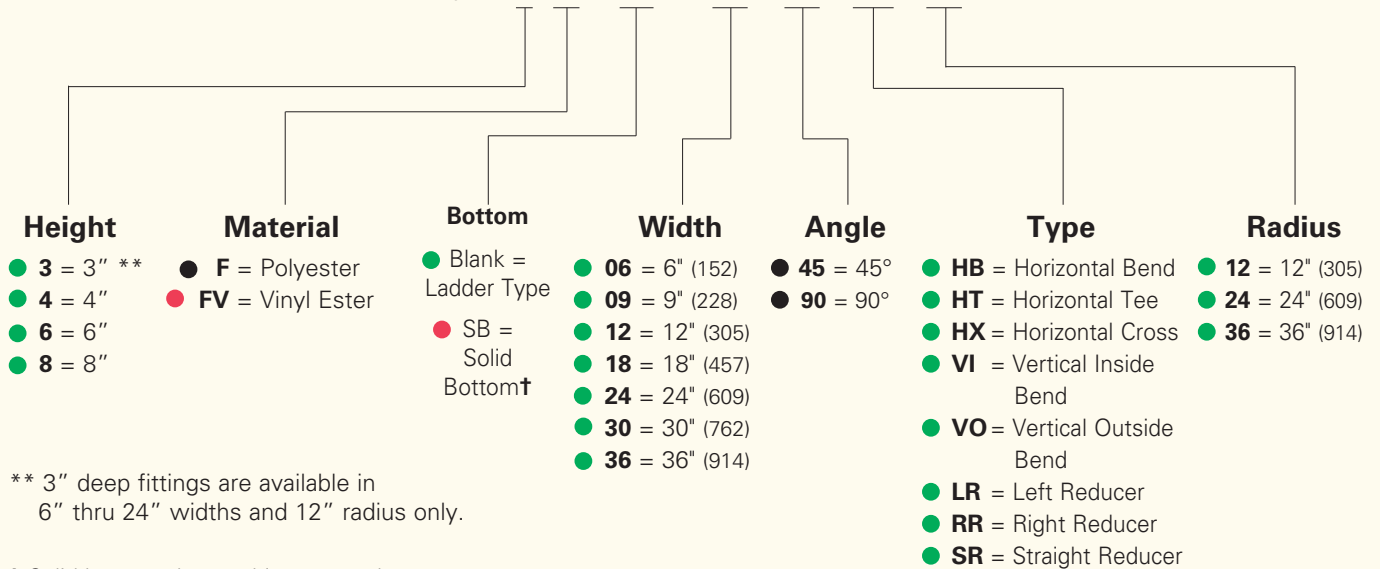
**Height**
**3** = 3″ **
**4** = 4″
**6** = 6″
**8** = 8″

**Material**
**F** = Polyester
**FV** = Vinyl Ester

**Bottom**
Blank = Ladder Type
SB = Solid Bottom†

**Width**
**06** = 6" (152)
**09** = 9" (228)
**12** = 12" (305)
**18** = 18" (457)
**24** = 24" (609)
**30** = 30" (762)
**36** = 36" (914)

**Angle**
**45** = 45°
**90** = 90°

**Type**
**HB** = Horizontal Bend
**HT** = Horizontal Tee
**HX** = Horizontal Cross
**VI** = Vertical Inside Bend
**VO** = Vertical Outside Bend
**LR** = Left Reducer
**RR** = Right Reducer
**SR** = Straight Reducer

**Radius**
**12** = 12" (305)
**24** = 24" (609)
**36** = 36" (914)

** 3″ deep fittings are available in 6″ thru 24″ widths and 12″ radius only.

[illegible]